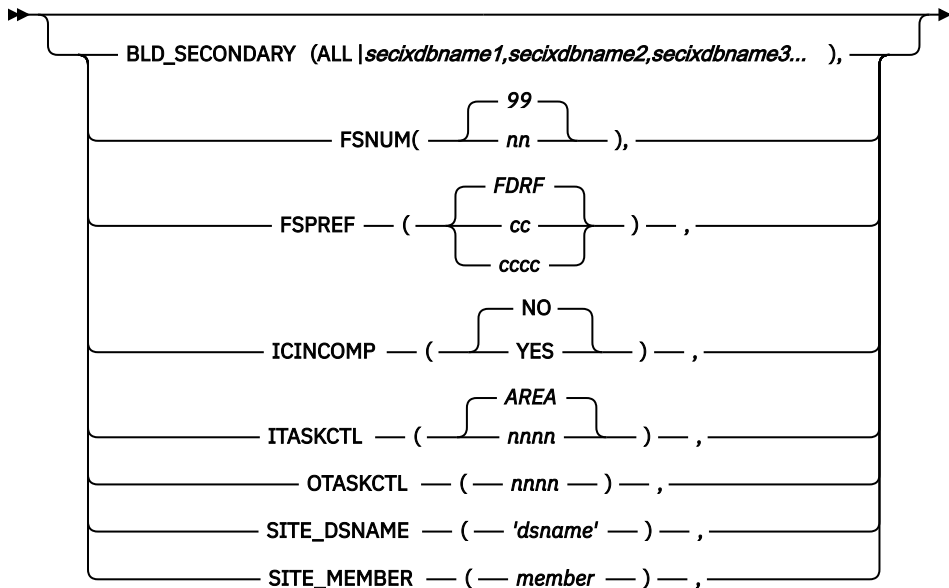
BLD_SECONDARY (ALL | secixdbname1,secixdbname2,secixdbname3... ),

FSNUM( 99 nn ),

FSPREF ( FDRF cc cccc ) ,

ICINCOMP ( NO YES ) ,

ITASKCTL ( AREA nnnn ) ,

OTASKCTL ( nnnn ) ,

SITE_DSNAME ( 'dsname' ) ,

SITE_MEMBER ( member ) ,